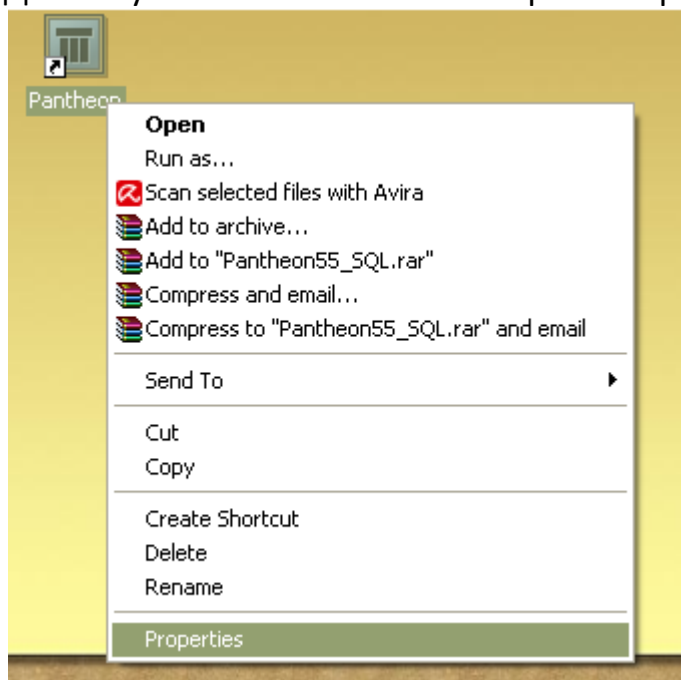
Pantheon

Open
Run as...
Scan selected files with Avira
Add to archive...
Add to "Pantheon55_SQL.rar"
Compress and email...
Compress to "Pantheon55_SQL.rar" and email

Send To

Cut
Copy

Create Shortcut
Delete
Rename

Properties